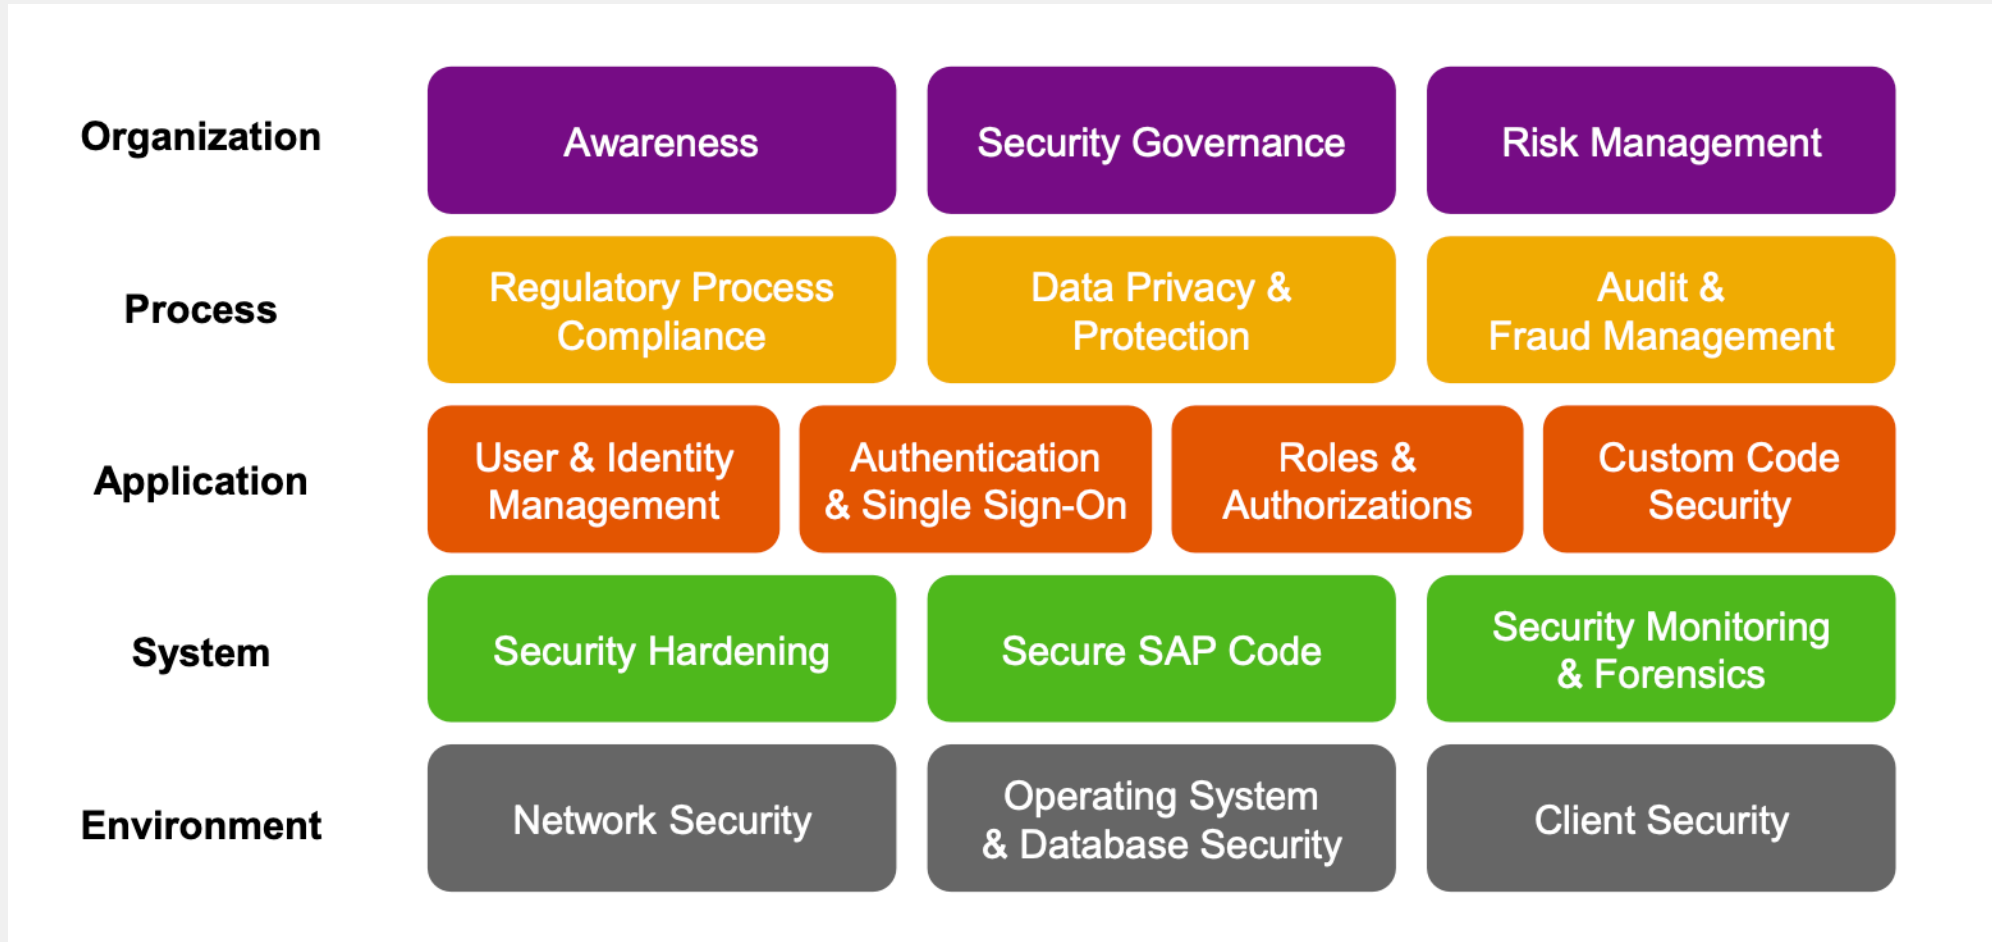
Organization
Awareness
Security Governance
Risk Management

Process
Regulatory Process Compliance
Data Privacy & Protection
Audit & Fraud Management

Application
User & Identity Management
Authentication & Single Sign-On
Roles & Authorizations
Custom Code Security

System
Security Hardening
Secure SAP Code
Security Monitoring & Forensics

Environment
Network Security
Operating System & Database Security
Client Security